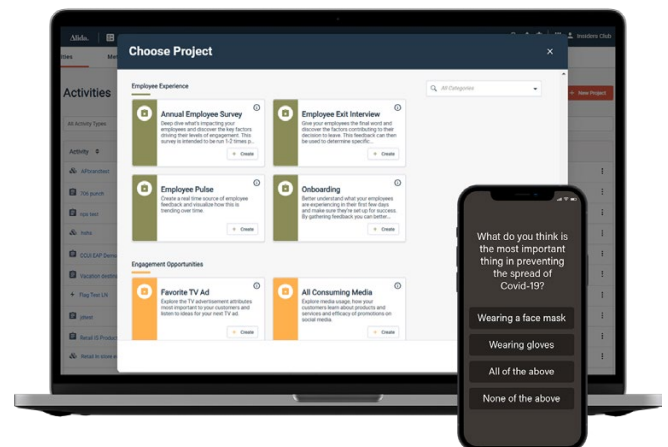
Alida. Insiders Club

Activities

All Activity Types

Activity

New Project

Choose Project

×

Employee Experience

All Categories

Annual Employee Survey
Deep dive what's impacting your employees and discover the key factors driving their levels of engagement. This survey is intended to be run 1-2 times p...
+ Create

Employee Exit Interview
Give your employees the final word and discover the factors contributing to their decision to leave. This feedback can then be used to determine specific...
+ Create

Employee Pulse
Create a real time source of employee feedback and visualize how this is trending over time.
+ Create

Onboarding
Better understand what your employees are experiencing in their first 90 days and make sure they're set up for success. By gathering feedback you can identify...
+ Create

Engagement Opportunities

Favorite TV Ad
Explore the TV advertisement attributes most important to your customers and listen to ideas for your next TV ad.
+ Create

All Consuming Media
Explore media usage, how your customers learn about products and services and efficacy of promotions on social media.
+ Create

What do you think is the most important thing in preventing the spread of Covid-19?

Wearing a face mask

Wearing gloves

All of the above

None of the above